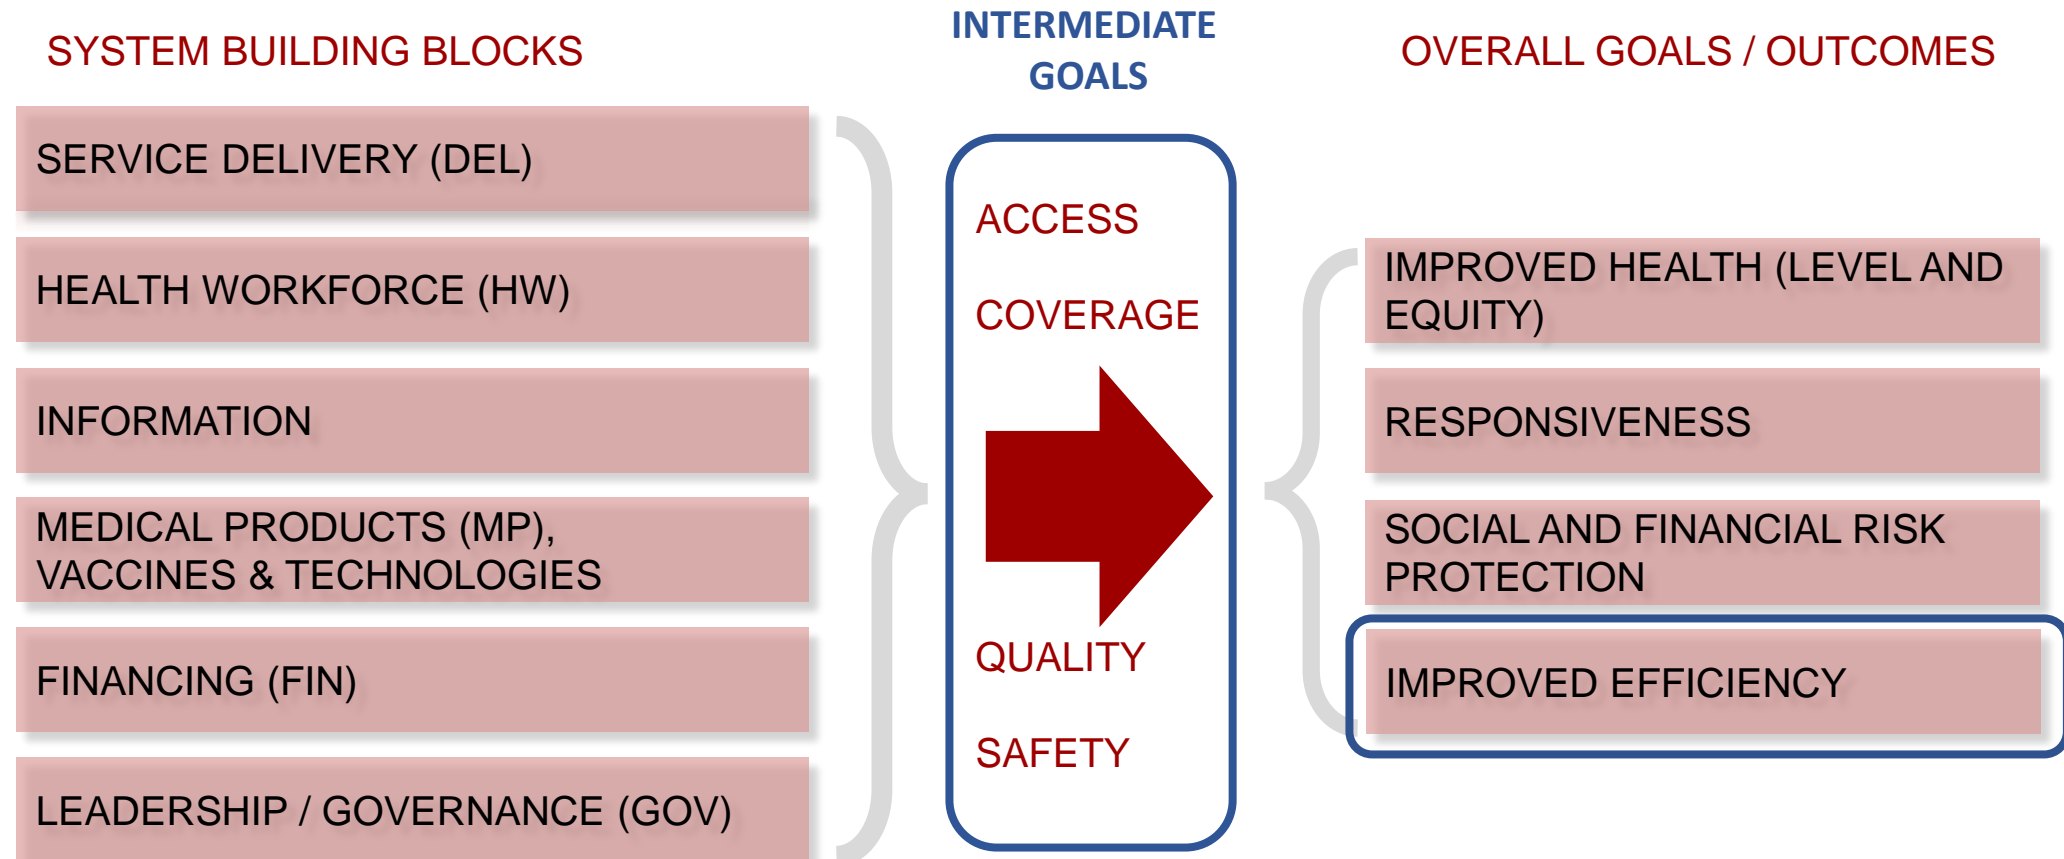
SYSTEM BUILDING BLOCKS

SERVICE DELIVERY (DEL)

HEALTH WORKFORCE (HW)

INFORMATION

MEDICAL PRODUCTS (MP), VACCINES & TECHNOLOGIES

FINANCING (FIN)

LEADERSHIP / GOVERNANCE (GOV)

INTERMEDIATE GOALS

ACCESS

COVERAGE

QUALITY

SAFETY

OVERALL GOALS / OUTCOMES

IMPROVED HEALTH (LEVEL AND EQUITY)

RESPONSIVENESS

SOCIAL AND FINANCIAL RISK PROTECTION

IMPROVED EFFICIENCY